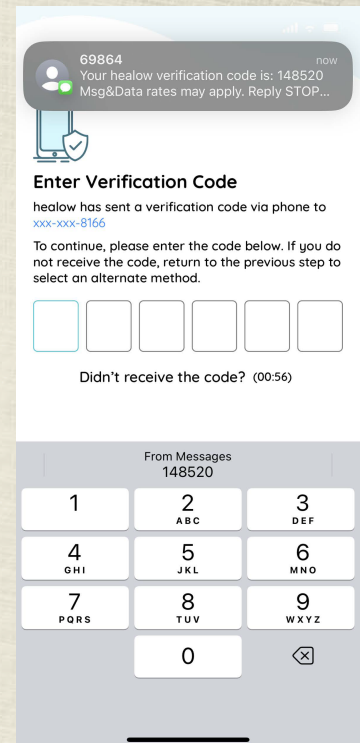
69864
now
Your healow verification code is: 148520 Msg&Data rates may apply. Reply STOP...

Enter Verification Code

healow has sent a verification code via phone to xxx-xxx-8166

To continue, please enter the code below. If you do not receive the code, return to the previous step to select an alternate method.

Didn't receive the code? (00:56)

From Messages
148520

1
2 ABC
3 DEF
4 GHI
5 JKL
6 MNO
7 PQRS
8 TUV
9 WXYZ
0